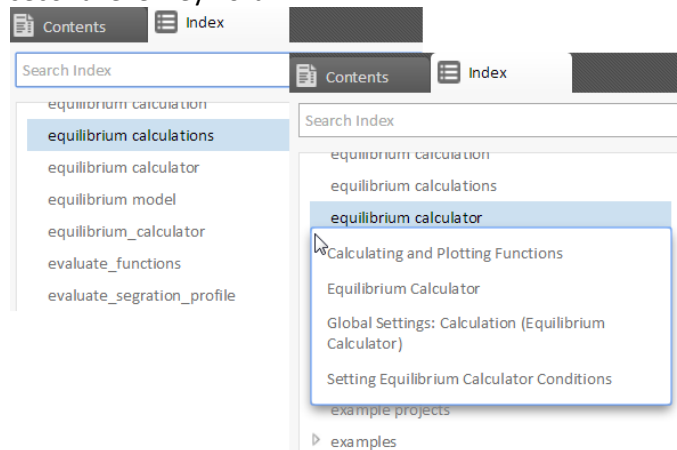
Contents Index

Search Index

equilibrium calculation
equilibrium calculations
equilibrium calculator
equilibrium model
equilibrium_calculator
evaluate_functions
evaluate_segration_profile

Contents Index

Search Index

equilibrium calculation
equilibrium calculations
equilibrium calculator

Calculating and Plotting Functions
Equilibrium Calculator
Global Settings: Calculation (Equilibrium Calculator)
Setting Equilibrium Calculator Conditions

example projects
examples